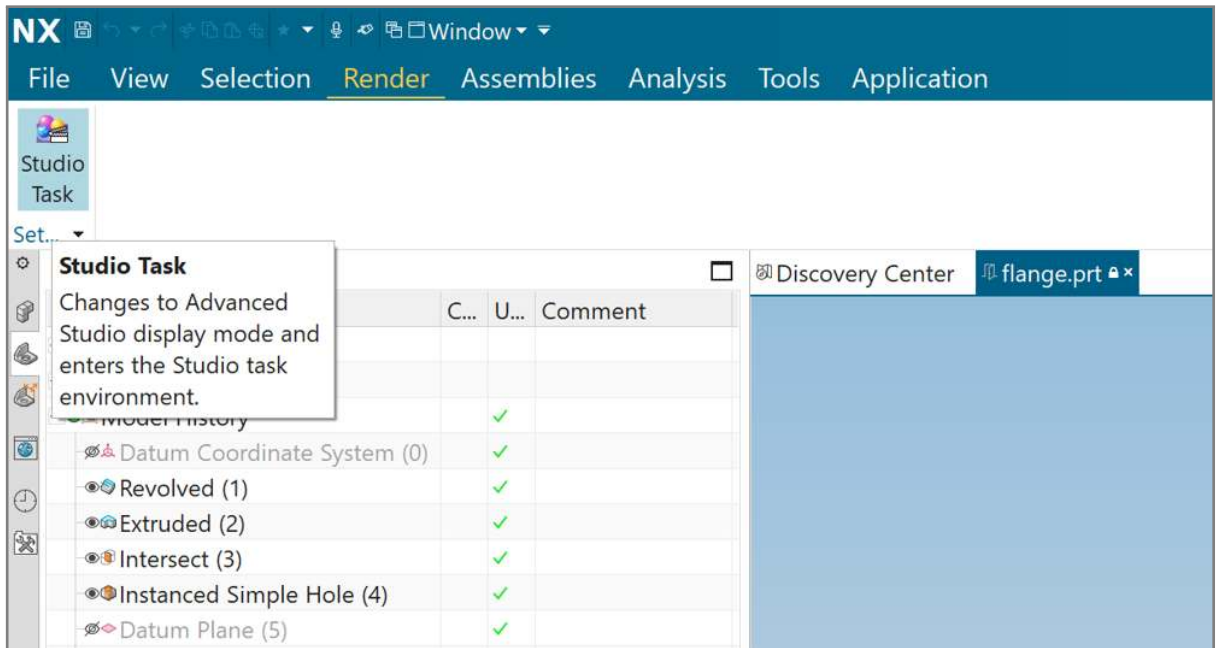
NX Window

File View Selection Render Assemblies Analysis Tools Application

Studio Task

Set...

Studio Task
Changes to Advanced Studio display mode and enters the Studio task environment.

C... U... Comment

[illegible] Model History

Datum Coordinate System (0)
Revolved (1)
Extruded (2)
Intersect (3)
Instanced Simple Hole (4)
Datum Plane (5)

Discovery Center

flange.prt